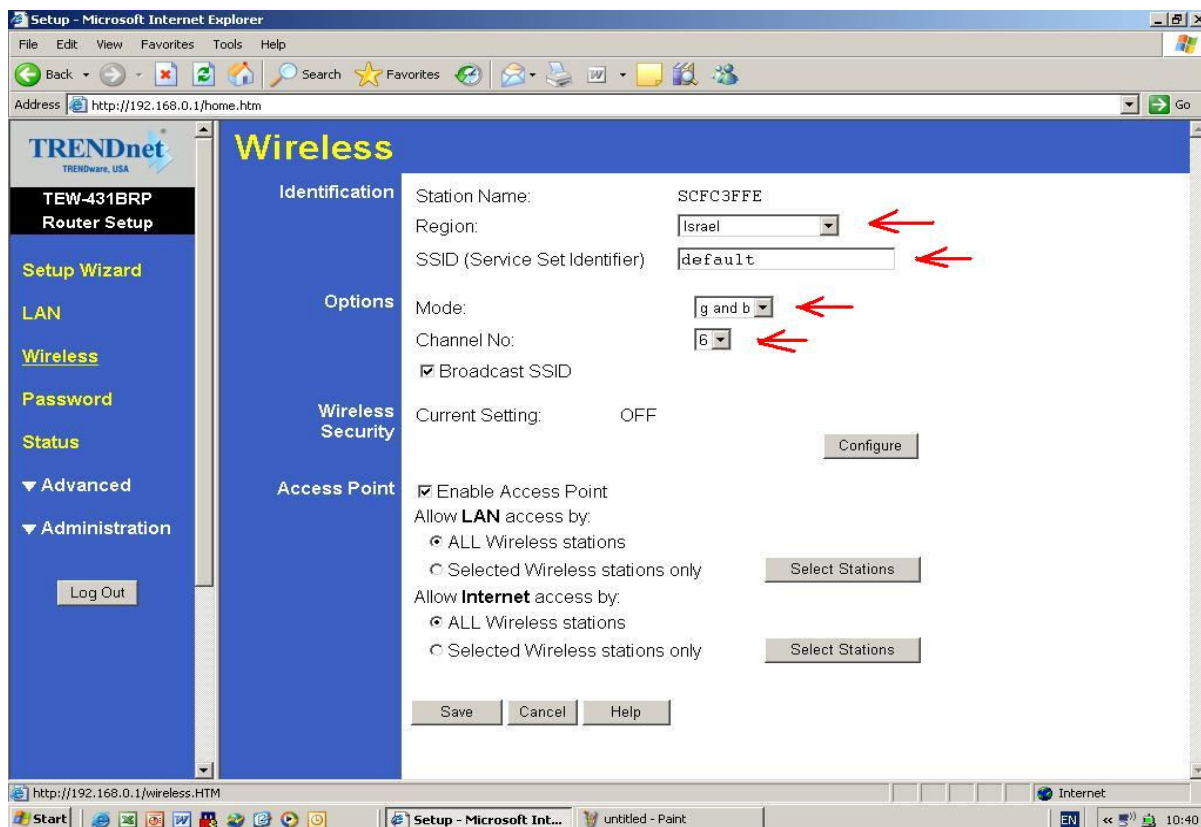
Setup - Microsoft Internet Explorer

File Edit View Favorites Tools Help

Back Search Favorites

Address http://192.168.0.1/home.htm Go

TRENDnet
TRENDware, USA

TEW-431BRP
Router Setup

Setup Wizard

LAN

Wireless

Password

Status

▼Advanced

▼Administration

Log Out

Wireless

Identification
Station Name: SCFC3FFE
Region: Israel
SSID (Service Set Identifier) default

Options
Mode: g and b
Channel No: 6
☑ Broadcast SSID

Wireless Security
Current Setting: OFF
Configure

Access Point
☑ Enable Access Point
Allow **LAN** access by:
ALL Wireless stations
Selected Wireless stations only Select Stations
Allow **Internet** access by:
ALL Wireless stations
Selected Wireless stations only Select Stations

Save Cancel Help

http://192.168.0.1/wireless.HTM Internet

Start Setup - Microsoft Int... untitled - Paint EN 10:40